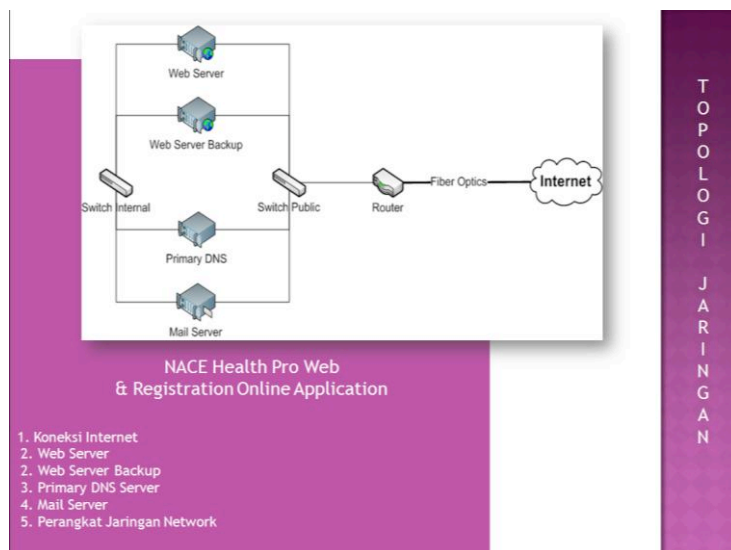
Web Server

Web Server Backup

Switch Internal

Switch Public

Router

Fiber Optics

Internet

Primary DNS

Mail Server

NACE Health Pro Web & Registration Online Application

1. Koneksi Internet
2. Web Server
2. Web Server Backup
3. Primary DNS Server
4. Mail Server
5. Perangkat Jaringan Network

TOPOLOGI JARINGAN